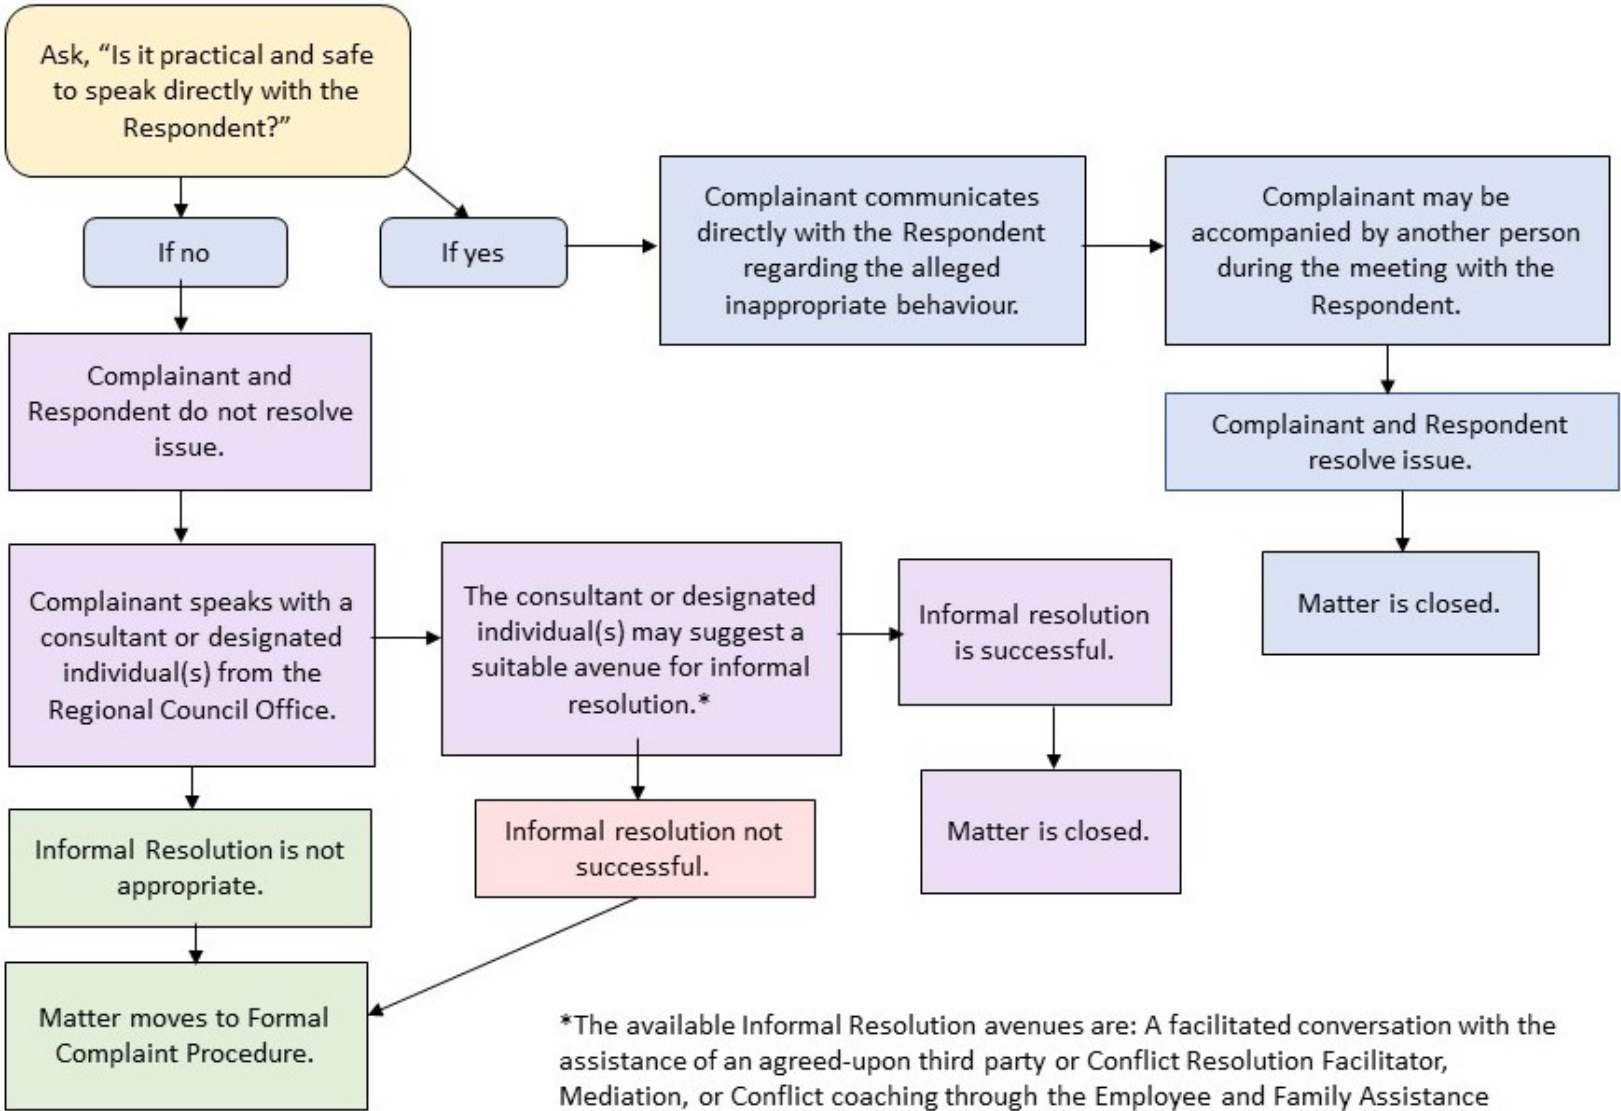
Ask, "Is it practical and safe to speak directly with the Respondent?"

If no

If yes

Complainant communicates directly with the Respondent regarding the alleged inappropriate behaviour.

Complainant may be accompanied by another person during the meeting with the Respondent.

Complainant and Respondent resolve issue.

Matter is closed.

Complainant and Respondent do not resolve issue.

Complainant speaks with a consultant or designated individual(s) from the Regional Council Office.

The consultant or designated individual(s) may suggest a suitable avenue for informal resolution.*

Informal resolution is successful.

Matter is closed.

Informal Resolution is not appropriate.

Informal resolution not successful.

Matter moves to Formal Complaint Procedure.

*The available Informal Resolution avenues are: A facilitated conversation with the assistance of an agreed-upon third party or Conflict Resolution Facilitator, Mediation, or Conflict coaching through the Employee and Family Assistance